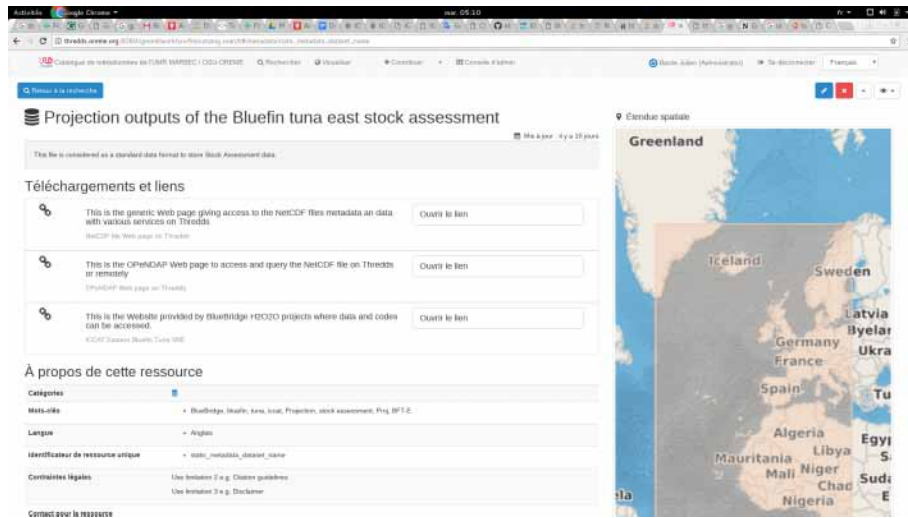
Activités Google Chrome ▾ mar. 05:10

thredds.oreme.org

Catalogue de métadonnées de l'UMR MARBEC / OSU OREME Rechercher Visualiser Contribuer Console d'admin

Retour à la recherche

Projection outputs of the Bluefin tuna east stock assessment

Mis à jour : il y a 18 jours

This file is considered as a standard data format to store Stock Assessment data.

Téléchargements et liens

This is the generic Web page giving access to the NetCDF files metadata an data with various services on Thredds
NetCDF file Web page on Thredds
Ouvrir le lien

This is the OPeNDAP Web page to access and query the NetCDF file on Thredds or remotely
OPeNDAP Web page on Thredds
Ouvrir le lien

This is the Website provided by BlueBridge H2020 projects where data and codes can be accessed.
ICCAT Eastern Bluefin Tuna VRE
Ouvrir le lien

À propos de cette ressource

| Catégories | |
|---|---|
| Mots-clés | • BlueBridge, bluefin, tuna, iccat, Projection, stock assessment, Proj, BFT-E |
| Langue | • Anglais |
| Identificateur de ressource unique | • static_metadata_dataset_name |
| Contraintes légales | Use limitation 2 e.g. Citation guidelines<br>Use limitation 3 e.g. Disclaimer |

Contact pour la ressource

Étendue spatiale

Greenland
Iceland
Sweden
Latvia
Byelar
Ukra
Germany
France
Spain
Tu
Algeria
Libya
Egyp
Mauritania
Mali
Niger
Chad
Suda
Nigeria
la
E